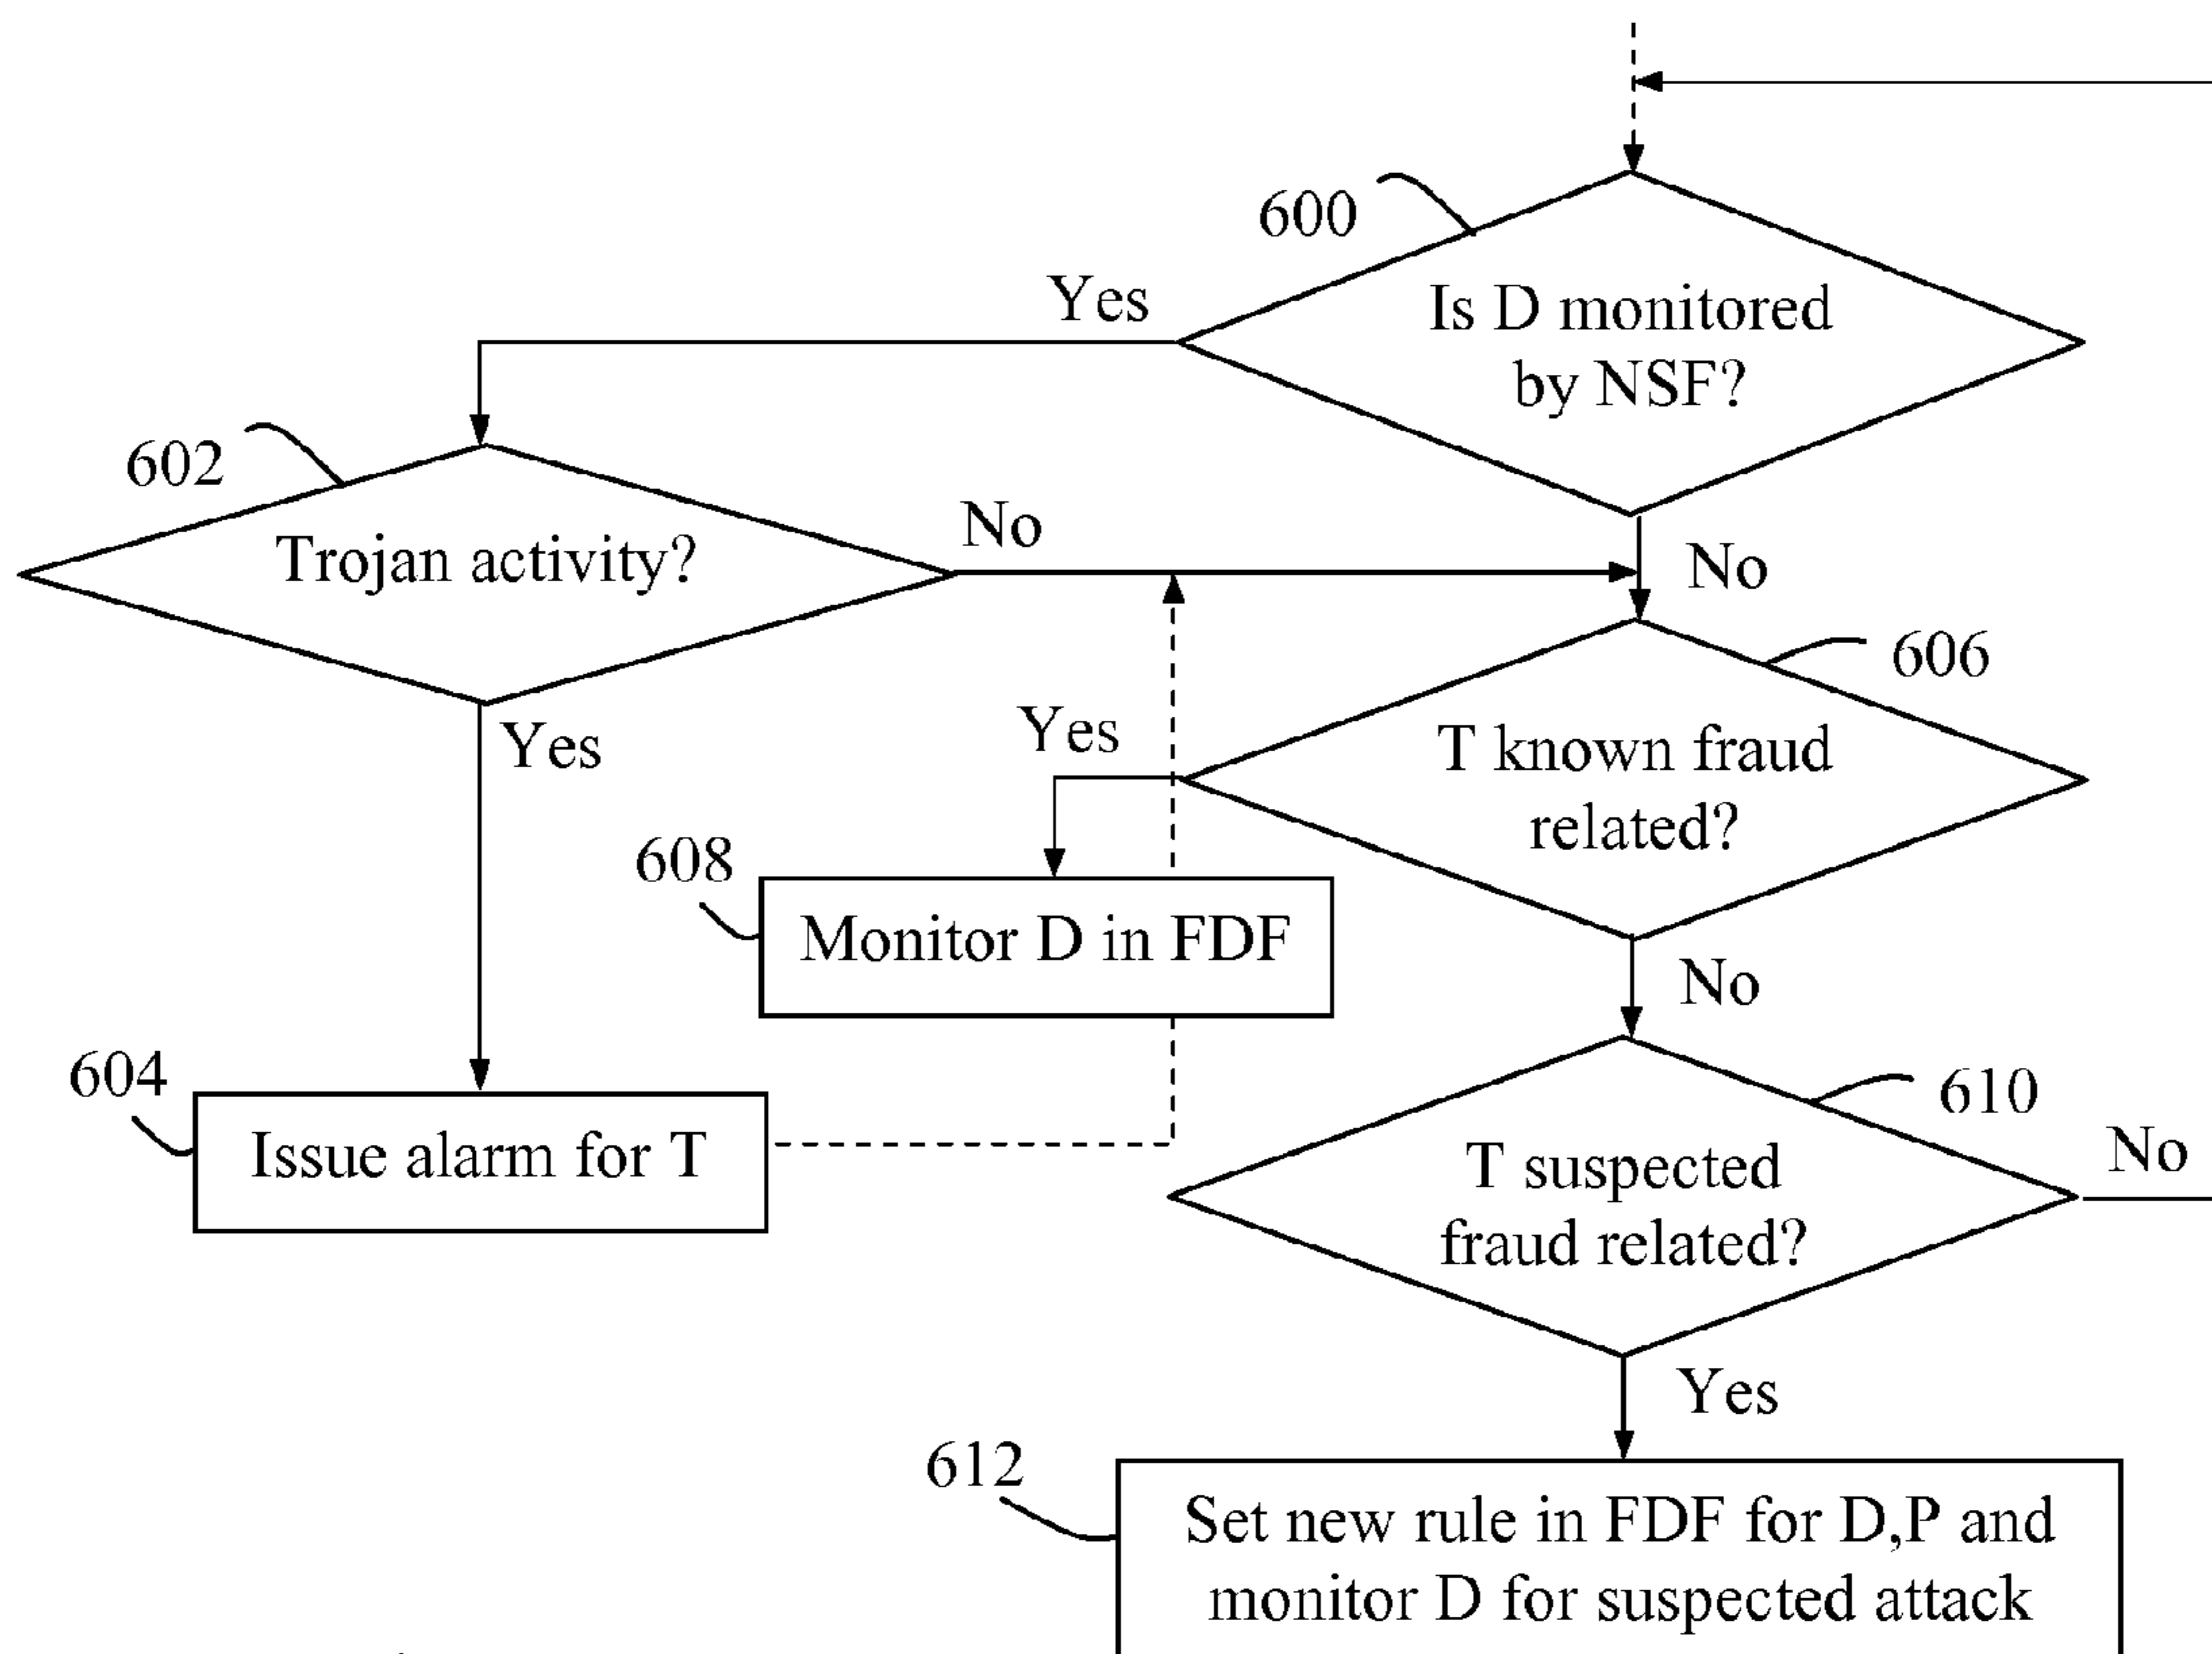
600

Is D monitored by NSF?

Yes

602

Trojan activity?

No

No

606

Yes

T known fraud related?

Yes

608

Monitor D in FDF

No

604

Issue alarm for T

610

T suspected fraud related?

No

Yes

612

Set new rule in FDF for D,P and monitor D for suspected attack